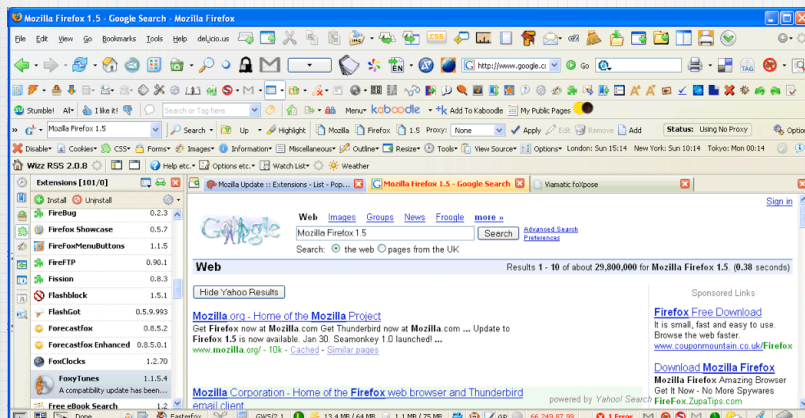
Mozilla Firefox 1.5 - Google Search - Mozilla Firefox

File Edit View Go Bookmarks Tools Help del.icio.us

http://www.google.c Go

Stumble! All I like it! Search or Tag here Menu kaboodle Add To Kaboodle My Public Pages

Mozilla Firefox 1.5 Search Up Highlight Mozilla Firefox 1.5 Proxy: None Apply Edit Remove Add Status: Using No Proxy Options

Disable Cookies CSS Forms Images Information Miscellaneous Outline Resize Tools View Source Options London: Sun 15:14 New York: Sun 10:14 Tokyo: Mon 00:14

Wizz RSS 2.0.8 Help etc. Options etc. Watch List Weather

Extensions [101/0]
Install Uninstall
FireBug 0.2.3
Firefox Showcase 0.5.7
FireFoxMenuButtons 1.1.5
FireFTP 0.90.1
Fission 0.8.3
Flashblock 1.5.1
FlashGot 0.5.9.993
Forecastfox 0.8.5.2
Forecastfox Enhanced 0.8.5.0.1
FoxClocks 1.2.70
FoxyTunes 1.1.5.4
A compatibility update has been...
Free eBook Search 1.2

Mozilla Update :: Extensions - List - Pop... Mozilla Firefox 1.5 - Google Search Viamatic foXpose

Sign in

Web Images Groups News Froogle more »
Mozilla Firefox 1.5 Search Advanced Search Preferences
Search: the web pages from the UK

Web Results 1 - 10 of about 29,800,000 for Mozilla Firefox 1.5 (0.38 seconds)

Hide Yahoo Results

Mozilla.org - Home of the Mozilla Project
Get Firefox now at Mozilla.com Get Thunderbird now at Mozilla.com ... Update to Firefox 1.5 is now available. Jan 30. Seamonkey 1.0 launched! ...
www.mozilla.org/ - 10k - Cached - Similar pages

Mozilla Corporation - Home of the Firefox web browser and Thunderbird email client

powered by Yahoo! Search

Sponsored Links

Firefox Free Download
It is small, fast and easy to use. Browse the web faster.
www.couponmountain.co.uk/Firefox

Download Mozilla Firefox
Mozilla Firefox Amazing Browser Get It Now - No More Spywares
FireFox.ZupaTips.com

Done Fasterfox GWS/2.1 13.4 MB / 64 MB 1.1 MB / 75 MB 66.249.87.99 1 Error